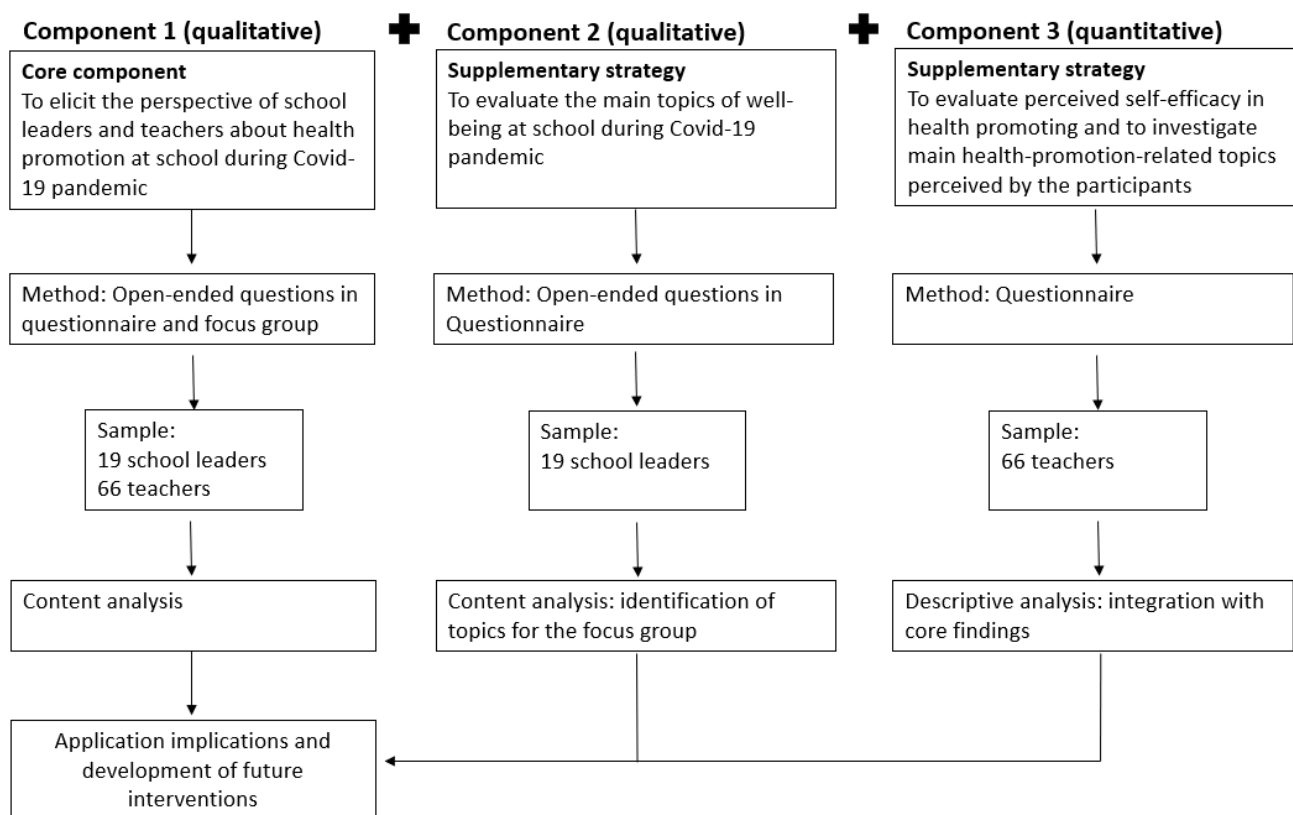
Component 1 (qualitative)

Core component
To elicit the perspective of school leaders and teachers about health promotion at school during Covid-19 pandemic

Method: Open-ended questions in questionnaire and focus group

Sample:
19 school leaders
66 teachers

Content analysis

Component 2 (qualitative)

Supplementary strategy
To evaluate the main topics of well-being at school during Covid-19 pandemic

Method: Open-ended questions in Questionnaire

Sample:
19 school leaders

Content analysis: identification of topics for the focus group

Component 3 (quantitative)

Supplementary strategy
To evaluate perceived self-efficacy in health promoting and to investigate main health-promotion-related topics perceived by the participants

Method: Questionnaire

Sample:
66 teachers

Descriptive analysis: integration with core findings

Application implications and development of future interventions